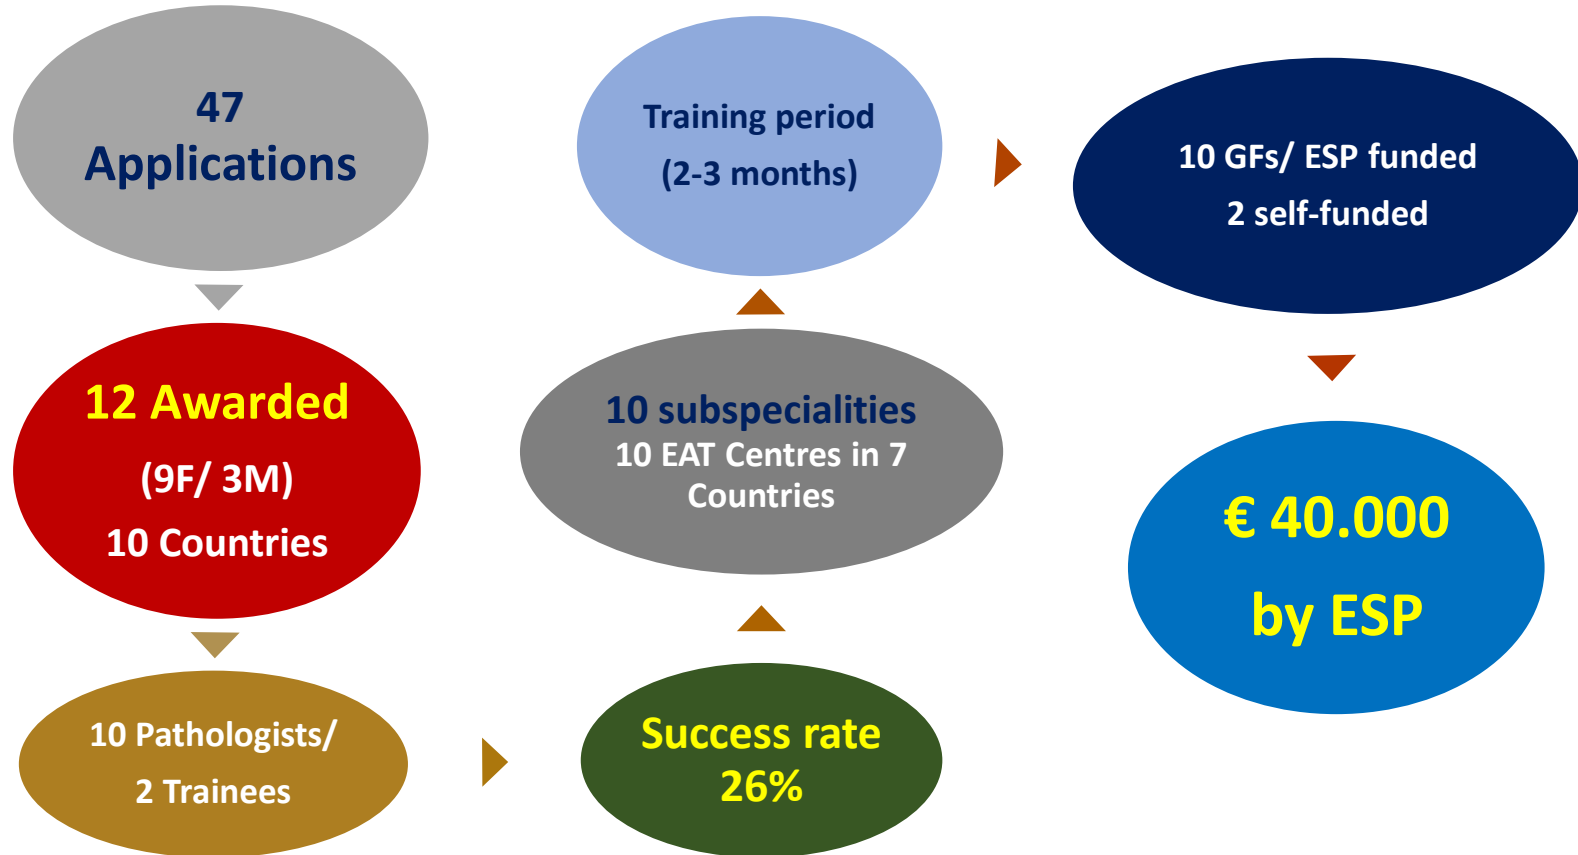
47
Applications

12 Awarded
(9F/ 3M)
10 Countries

10 Pathologists/
2 Trainees

Success rate
26%

10 subspecialities
10 EAT Centres in 7 Countries

Training period
(2-3 months)

10 GFs/ ESP funded
2 self-funded

€ 40.000
by ESP